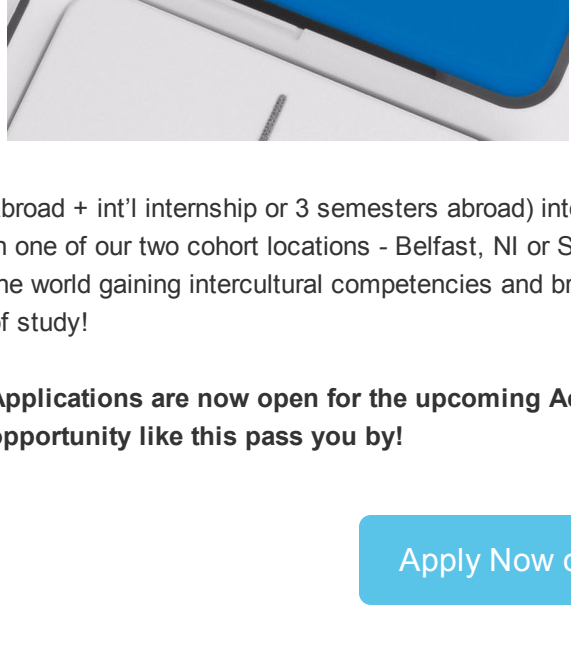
broad + int'l internship or 3 semesters abroad) int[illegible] n one of our two cohort locations - Belfast, NI or S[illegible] he world gaining intercultural competencies and br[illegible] f study!

Applications are now open for the upcoming A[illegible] pportunity like this pass you by!

Apply Now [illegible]